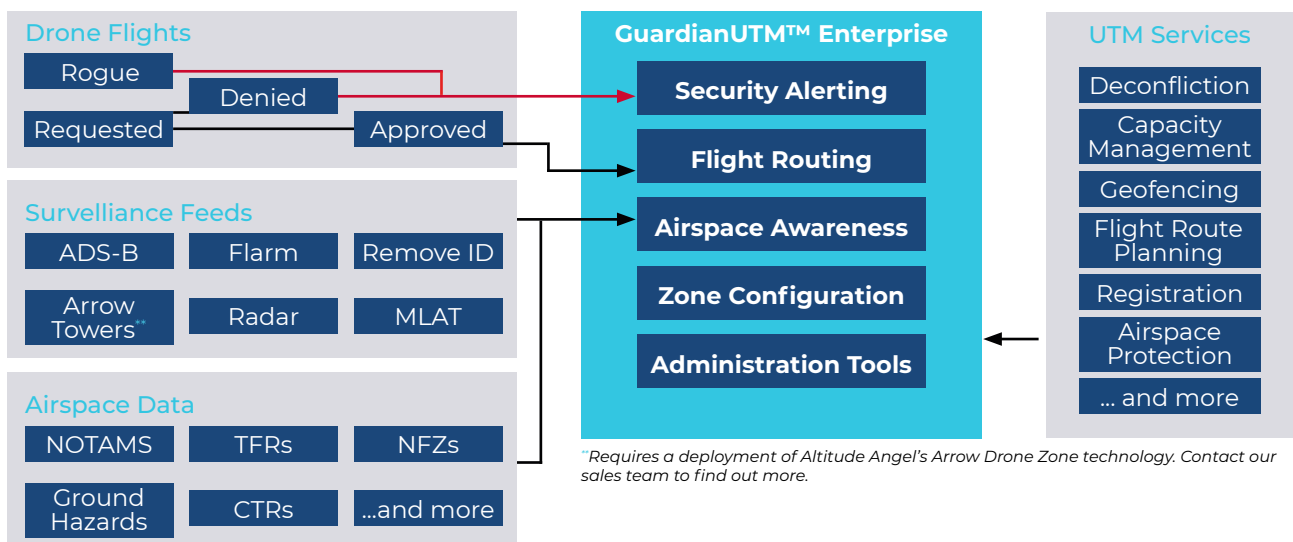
Drone Flights

Rogue

Denied

Requested

Approved

Survelliance Feeds

ADS-B

Flarm

Remove ID

Arrow Towers**

Radar

MLAT

Airspace Data

NOTAMS

TFRs

NFZs

Ground Hazards

CTRs

...and more

GuardianUTM™ Enterprise

Security Alerting

Flight Routing

Airspace Awareness

Zone Configuration

Administration Tools

UTM Services

Deconfliction

Capacity Management

Geofencing

Flight Route Planning

Registration

Airspace Protection

... and more

**Requires a deployment of Altitude Angel's Arrow Drone Zone technology. Contact our sales team to find out more.